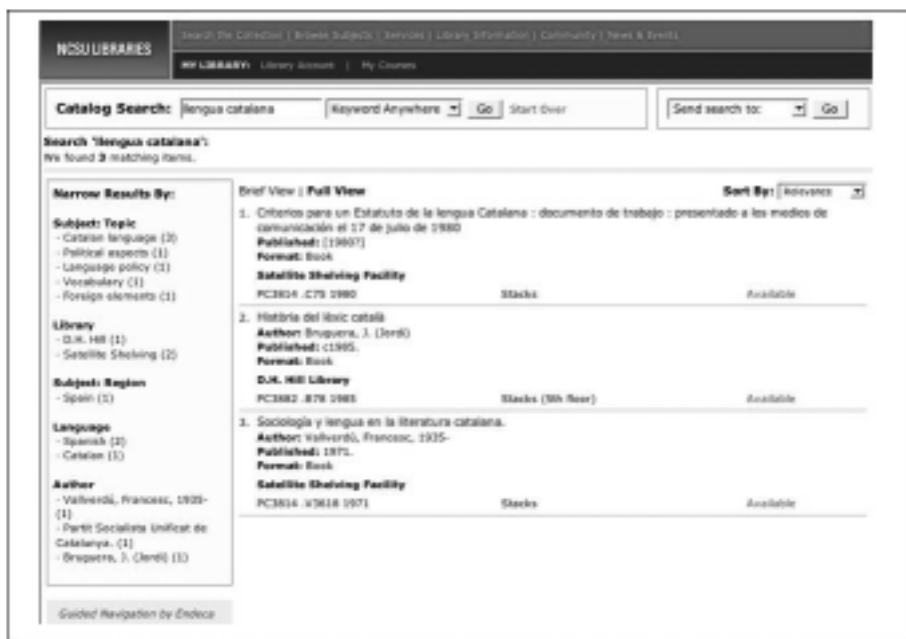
NCSU LIBRARIES

Search the Collection | Browse Subjects | Services | Library Information | Community | News & Events

MY LIBRARY: Library Account | My Courses

Catalog Search: lengua catalana Keyword Anywhere Go Start Over

Send search to: Go

Search 'lengua catalana':
We found 3 matching items.

Narrow Results By:

Subject: Topic
- Catalan language (3)
- Political aspects (1)
- Language policy (1)
- Vocabulary (1)
- Foreign elements (1)

Library
- D.H. Hill (1)
- Satellite Shelving (2)

Subject: Region
- Spain (1)

Language
- Spanish (2)
- Catalan (1)

Author
- Vallverdú, Francesc, 1935- (1)
- Partit Socialista Unificat de Catalunya. (1)
- Bruguera, J. (Jordi) (1)

Guided Navigation by Endeca

Brief View | Full View

Sort By: Relevance

1. Criterios para un Estatuto de la lengua Catalana : documento de trabajo : presentado a los medios de comunicación el 17 de julio de 1980
Published: [1980?]
Format: Book
Satellite Shelving Facility

| PC3814 .C75 1980 | Stacks | Available |
|---|---|---|

2. Història del lèxic català
Author: Bruguera, J. (Jordi)
Published: c1985.
Format: Book
D.H. Hill Library

| PC3882 .B78 1985 | Stacks (5th floor) | Available |
|---|---|---|

3. Sociología y lengua en la literatura catalana.
Author: Vallverdú, Francesc, 1935-
Published: 1971.
Format: Book
Satellite Shelving Facility

| PC3814 .V3618 1971 | Stacks | Available |
|---|---|---|